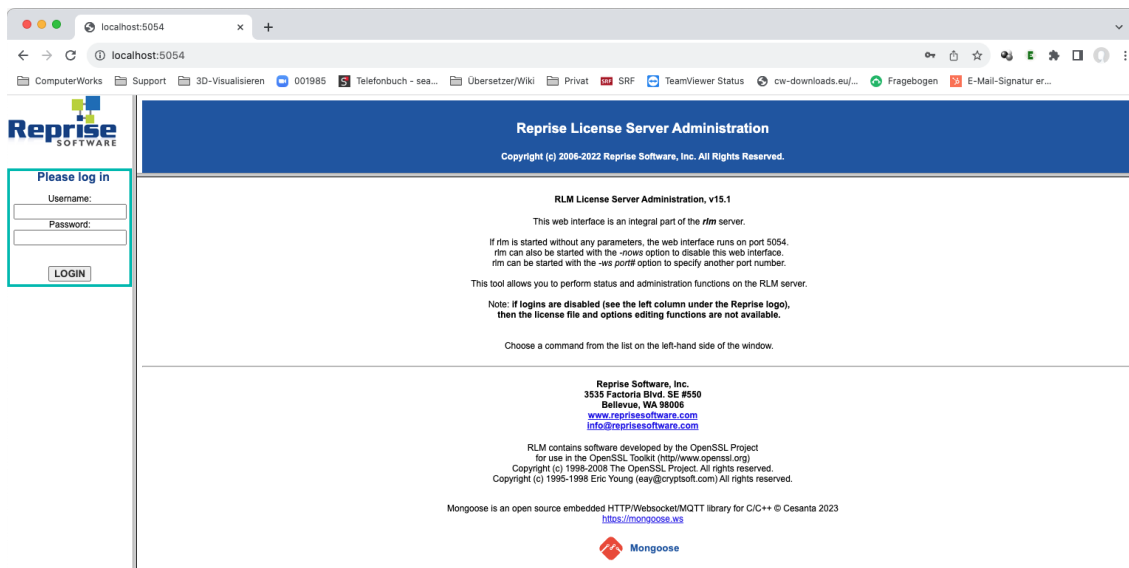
localhost:5054
localhost:5054
ComputerWorks Support 3D-Visualisieren 001985 Telefonbuch - sea... Übersetzer/Wiki Privat SRF TeamViewer Status cw-downloads.eu/... Fragebogen E-Mail-Signatur er...

Reprise SOFTWARE

Please log in
Username:
Password:
LOGIN

Reprise License Server Administration
Copyright (c) 2006-2022 Reprise Software, Inc. All Rights Reserved.

RLM License Server Administration, v15.1

This web interface is an integral part of the *rlm* server.

If rlm is started without any parameters, the web interface runs on port 5054.
rlm can also be started with the *-nows* option to disable this web interface.
rlm can be started with the *-ws port#* option to specify another port number.

This tool allows you to perform status and administration functions on the RLM server.

Note: **if logins are disabled (see the left column under the Reprise logo), then the license file and options editing functions are not available.**

Choose a command from the list on the left-hand side of the window.

Reprise Software, Inc.
3535 Factoria Blvd. SE #550
Bellevue, WA 98006
www.reprisesoftware.com
info@reprisesoftware.com

RLM contains software developed by the OpenSSL Project
for use in the OpenSSL Toolkit (http//www.openssl.org)
Copyright (c) 1998-2008 The OpenSSL Project. All rights reserved.
Copyright (c) 1995-1998 Eric Young (eay@cryptsoft.com) All rights reserved.

Mongoose is an open source embedded HTTP/Websocket/MQTT library for C/C++ © Cesanta 2023
https://mongoose.ws

Mongoose